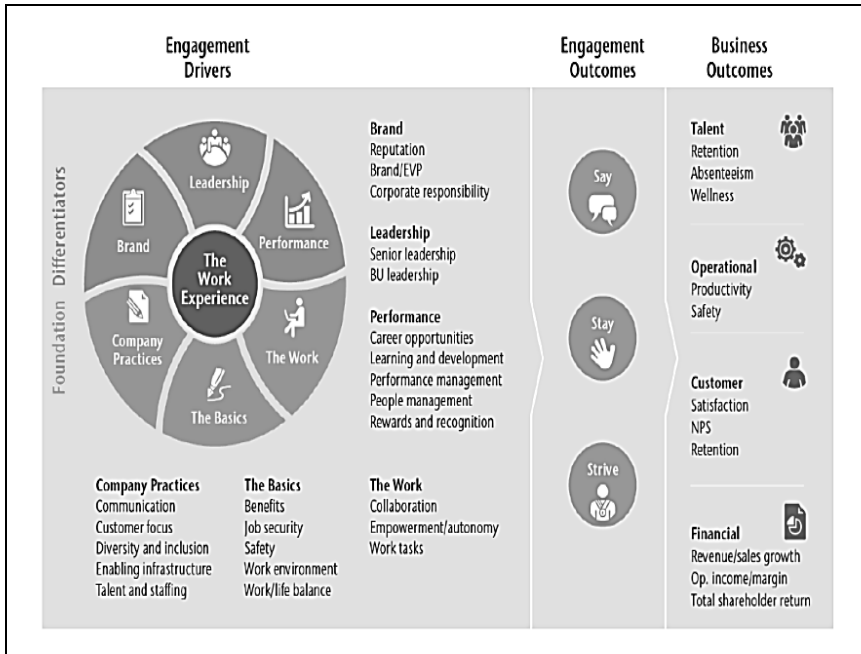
Engagement Drivers

Engagement Outcomes

Business Outcomes

Differentiators

Foundation

Leadership

Brand

Performance

The Work Experience

Company Practices

The Work

The Basics

Brand
Reputation
Brand/EVP
Corporate responsibility

Leadership
Senior leadership
BU leadership

Performance
Career opportunities
Learning and development
Performance management
People management
Rewards and recognition

Company Practices
Communication
Customer focus
Diversity and inclusion
Enabling infrastructure
Talent and staffing

The Basics
Benefits
Job security
Safety
Work environment
Work/life balance

The Work
Collaboration
Empowerment/autonomy
Work tasks

Say

Stay

Strive

Talent
Retention
Absenteeism
Wellness

Operational
Productivity
Safety

Customer
Satisfaction
NPS
Retention

Financial
Revenue/sales growth
Op. income/margin
Total shareholder return